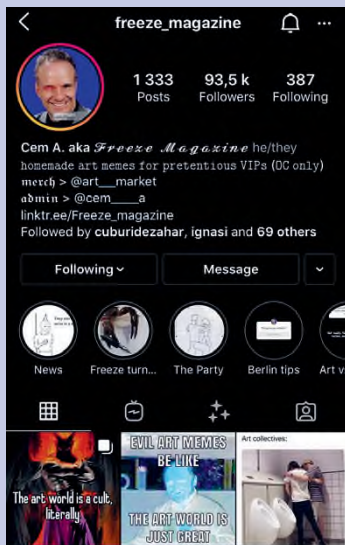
freeze_magazine

1 333 Posts
93,5 k Followers
387 Following

Cem A. aka 𝓕𝓻𝓮𝓮𝔃𝓮 𝓜𝓪𝓰𝓪𝔃𝓲𝓷𝓮 he/they
homemade art memes for pretentious VIPs (OC only)
merch > @art__market
admin > @cem____a
linktr.ee/Freeze_magazine
Followed by cuburidezahar, ignasi and 69 others

Following
Message

News
Freeze turn...
The Party
Berlin tips
Art v

The art world is a cult, literally

EVIL ART MEMES BE LIKE
THE ART WORLD IS JUST GREAT

Art collectives: